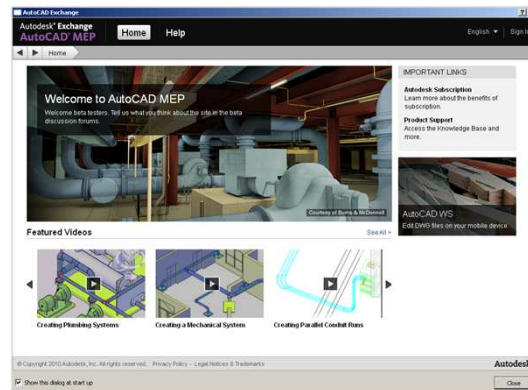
AutoCAD Exchange

Autodesk® Exchange
AutoCAD® MEP

Home

Help

English ▼

Sign In

Home

Welcome to AutoCAD MEP

Welcome beta testers. Tell us what you think about the site in the beta discussion forums.

Courtesy of Burns & McDonnell

IMPORTANT LINKS

Autodesk Subscription
Learn more about the benefits of subscription.

Product Support
Access the Knowledge Base and more.

AutoCAD WS
Edit DWG files on your mobile device

Featured Videos

See All >

Creating Plumbing Systems

Creating a Mechanical System

Creating Parallel Conduit Runs

© Copyright 2010 Autodesk, Inc. All rights reserved. Privacy Policy - Legal Notices & Trademarks

Autodesk

Show this dialog at start up

Close